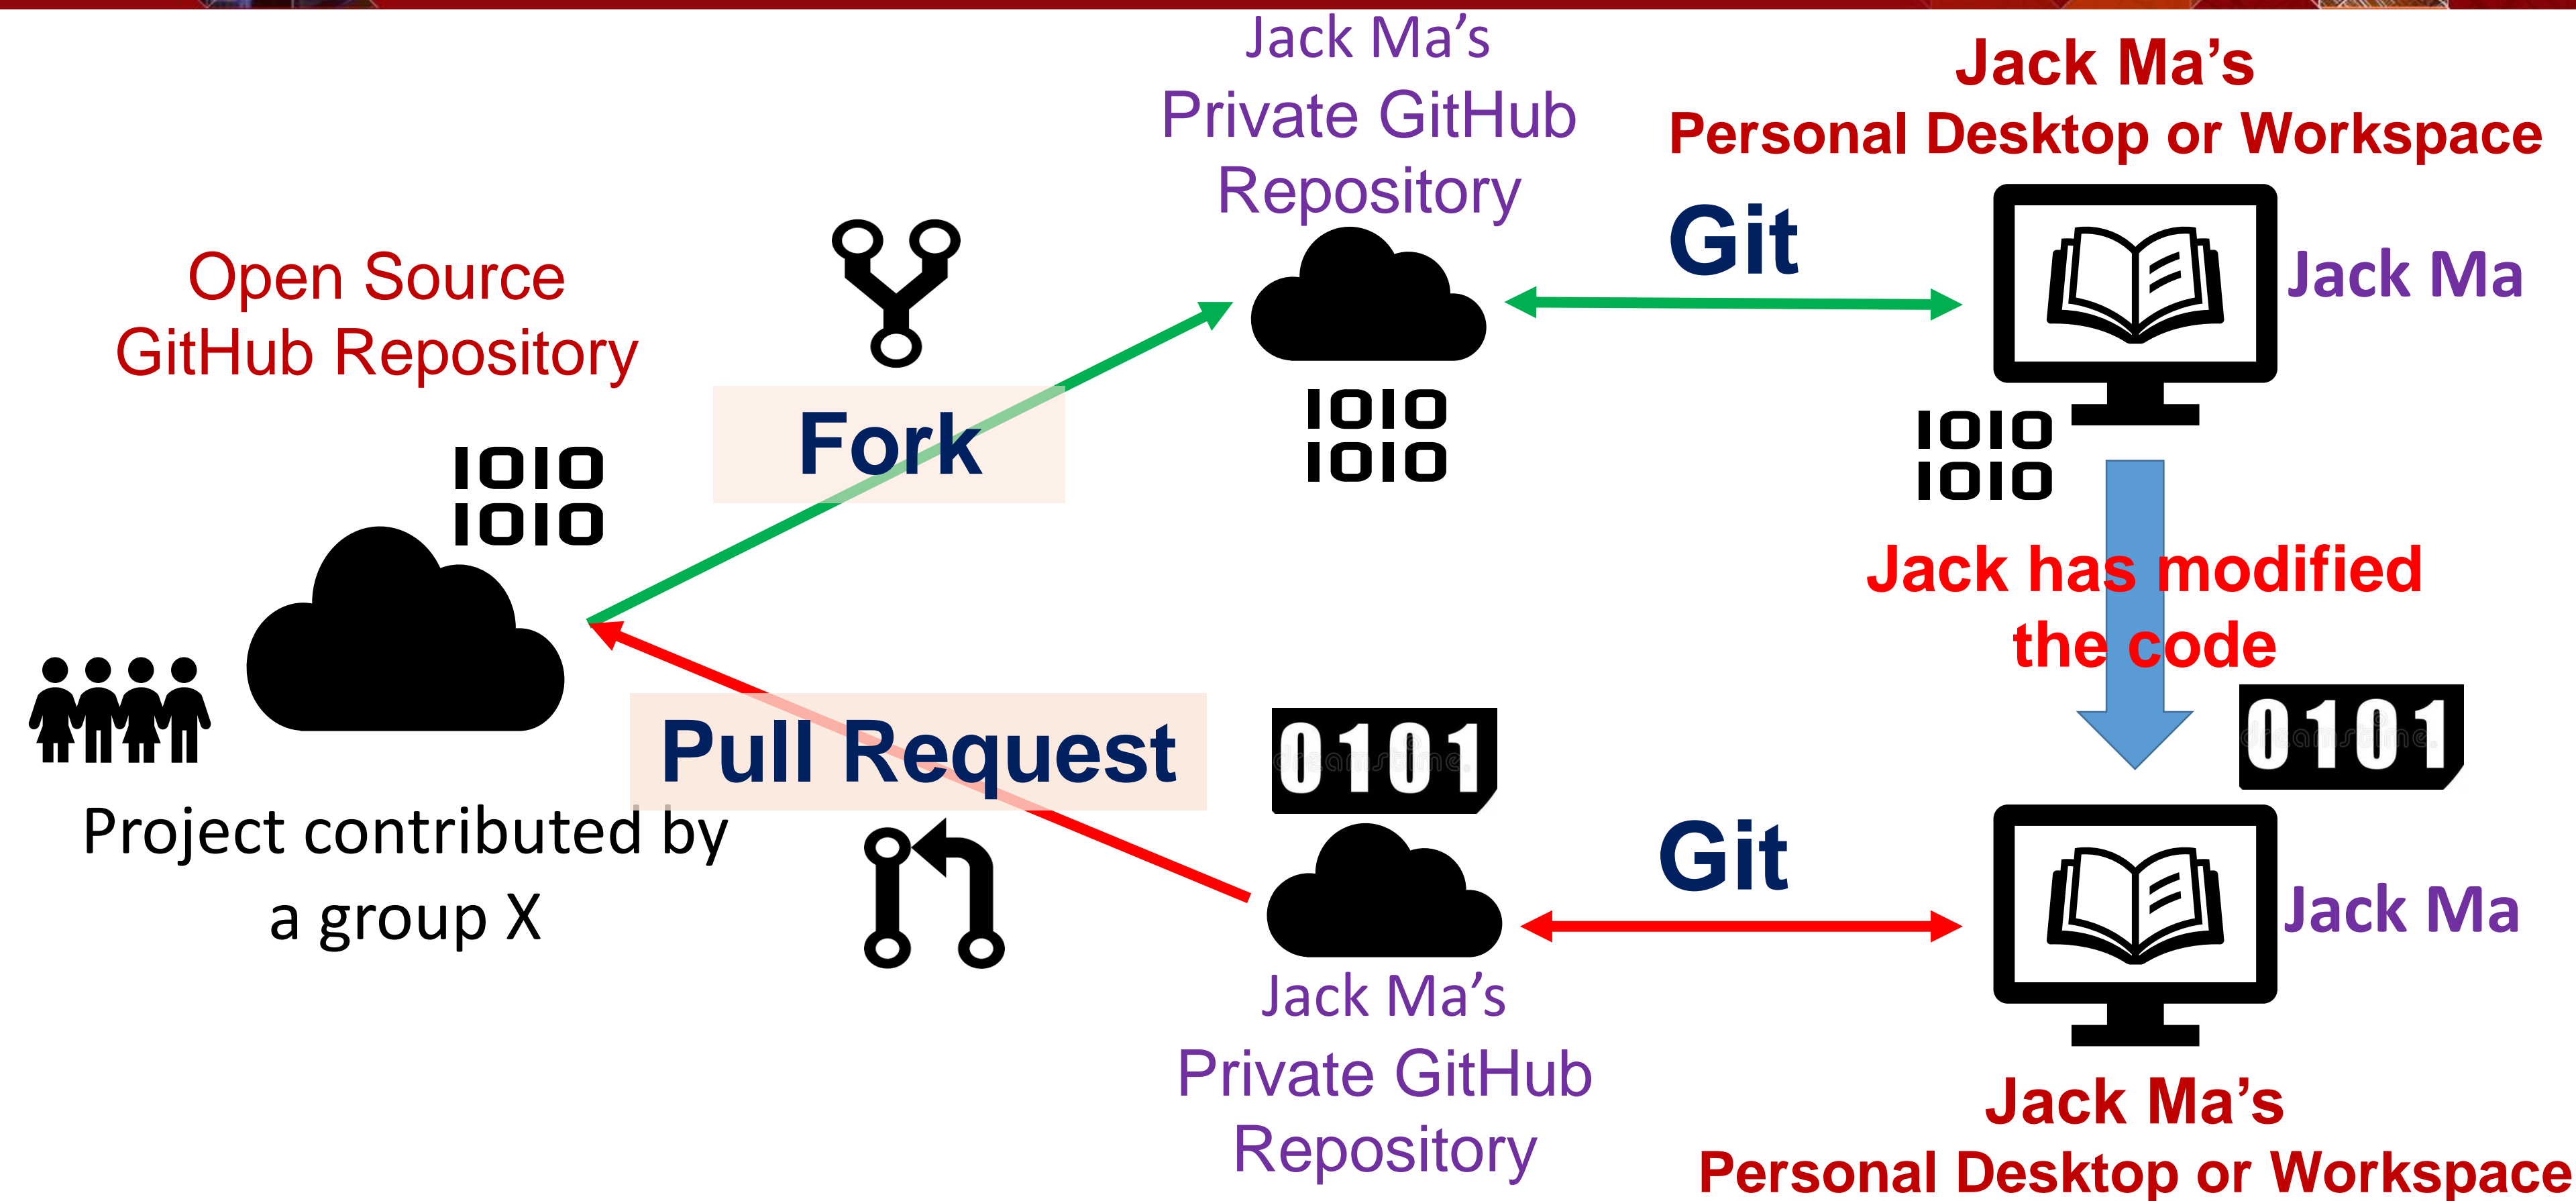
Jack Ma's Private GitHub Repository

Jack Ma's Personal Desktop or Workspace

Open Source GitHub Repository

Fork

Git

Jack Ma

1010
1010

1010
1010

1010
1010

Jack has modified the code

0101

0101

Pull Request

Project contributed by a group X

Git

Jack Ma

Jack Ma's Private GitHub Repository

Jack Ma's Personal Desktop or Workspace